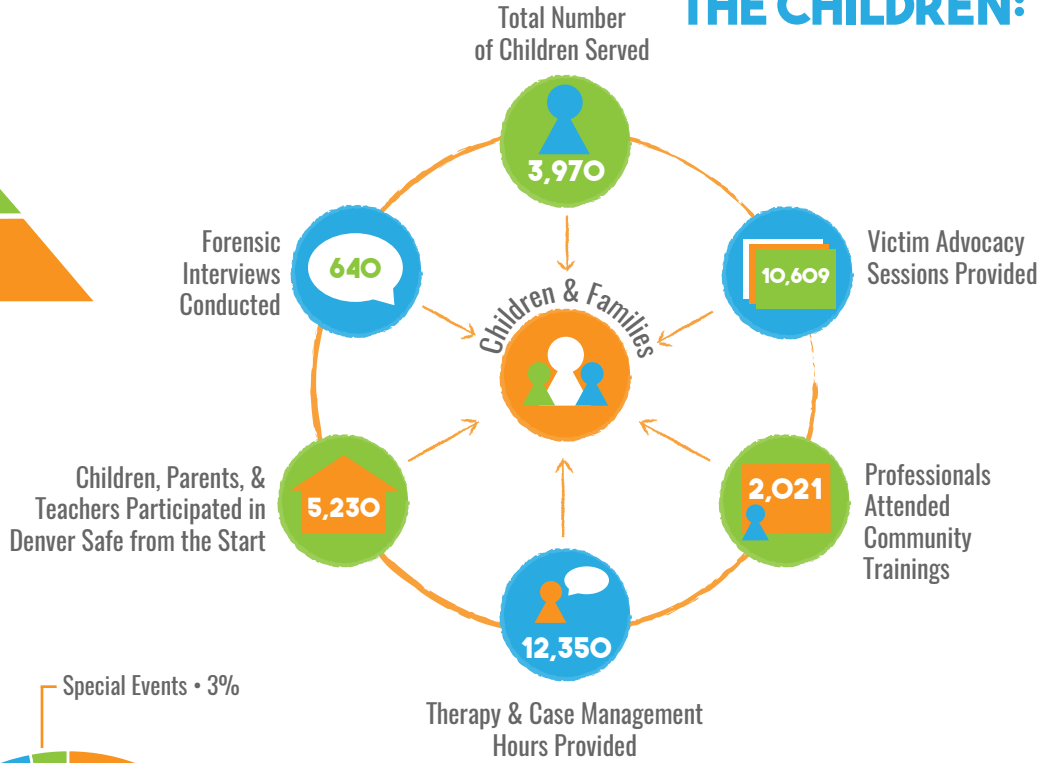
THE CHILDREN:

Total Number of Children Served

3,970

Forensic Interviews Conducted

640

Victim Advocacy Sessions Provided

10,609

Children & Families

Children, Parents, & Teachers Participated in Denver Safe from the Start

5,230

2,021

Professionals Attended Community Trainings

12,350

Therapy & Case Management Hours Provided

Special Events • 3%